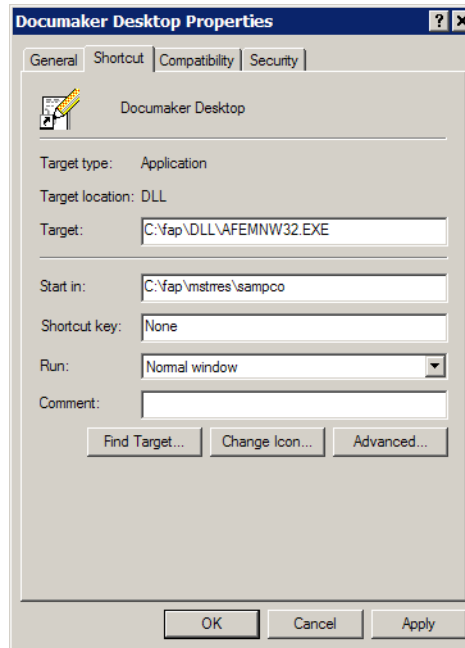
Documaker Desktop Properties

?

General | Shortcut | Compatibility | Security

Documaker Desktop

Target type: Application

Target location: DLL

Target: C:\fap\DLL\AFEMNW32.EXE

Start in: C:\fap\mstrres\sampco

Shortcut key: None

Run: Normal window

Comment:

Find Target... | Change Icon... | Advanced...

OK | Cancel | Apply